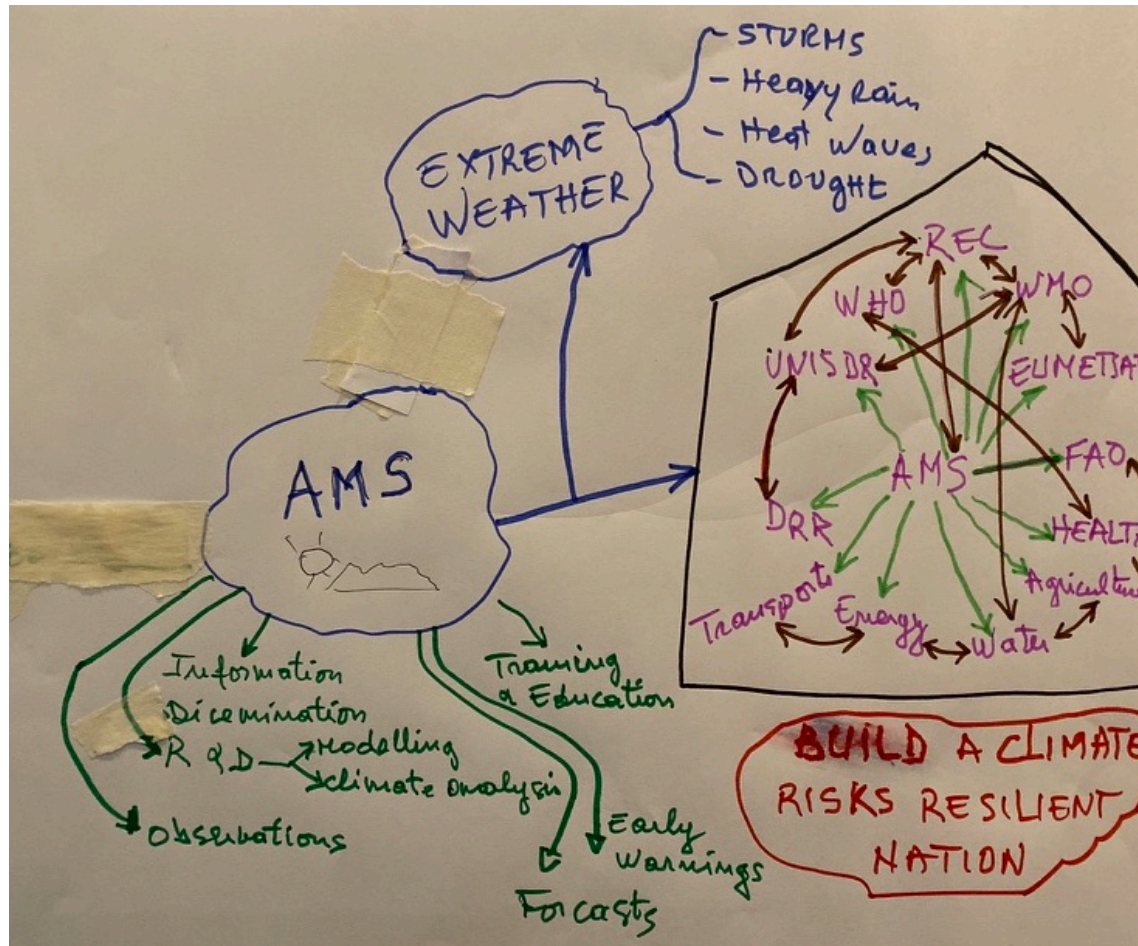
EXTREME WEATHER

- STORMS
- Heavy Rain
- Heat Waves
- DROUGHT

REC
WHO
WMO
UNISDR
EUMETSA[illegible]
AMS
FAO
DRR
HEALT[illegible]
Transport
Energy
Water
Agricultu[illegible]

AMS

Information Dicemination
R & D
Modelling
climate analysis
Training & Education
Observations
Early Warnings
Forcasts

BUILD A CLIMATE RISKS RESILIENT NATION